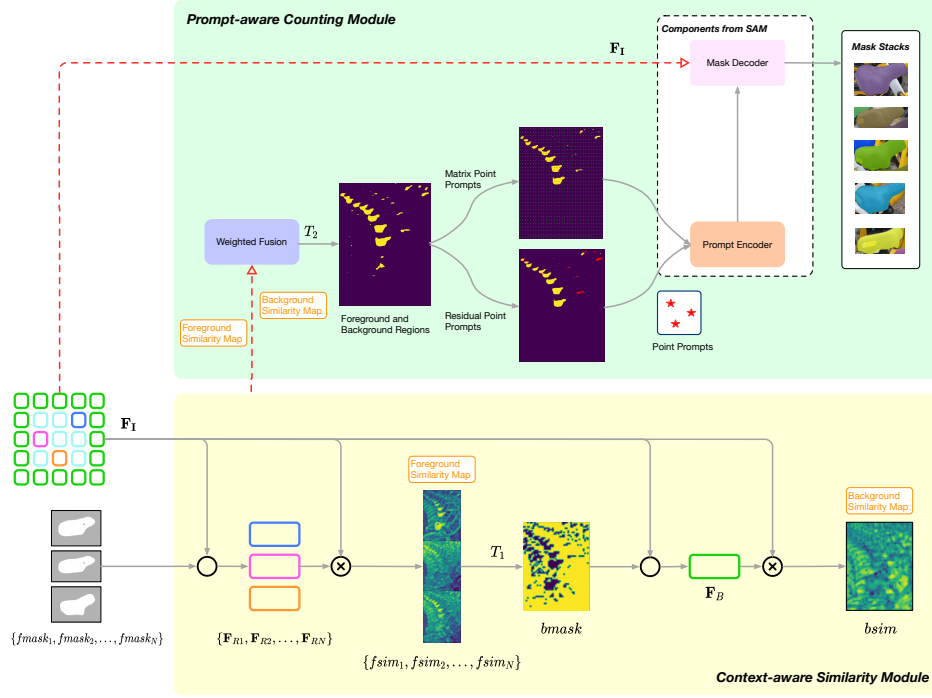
Prompt-aware Counting Module

Components from SAM

$\mathbf{F_I}$

Mask Decoder

Mask Stacks

Matrix Point Prompts

Weighted Fusion

$T_2$

Prompt Encoder

Residual Point Prompts

Foreground and Background Regions

Background Similarity Map

Foreground Similarity Map

Point Prompts

$\mathbf{F_I}$

Foreground Similarity Map

$T_1$

Background Similarity Map

$\mathbf{F}_B$

$\{fmask_1, fmask_2, ..., fmask_N\}$

$\{\mathbf{F}_{R1}, \mathbf{F}_{R2}, ..., \mathbf{F}_{RN}\}$

$\{fsim_1, fsim_2, ..., fsim_N\}$

$bmask$

$bsim$

Context-aware Similarity Module